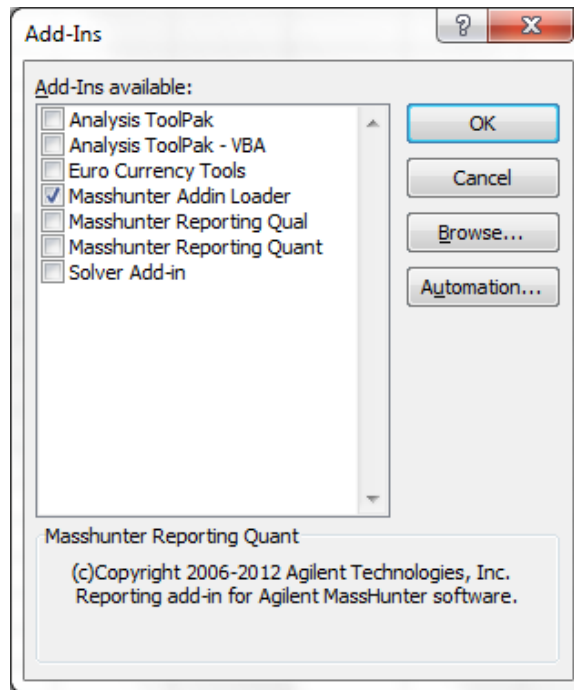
Add-Ins

?

Add-Ins available:

Analysis ToolPak
Analysis ToolPak - VBA
Euro Currency Tools
Masshunter Addin Loader
Masshunter Reporting Qual
Masshunter Reporting Quant
Solver Add-in

OK

Cancel

Browse...

Automation...

Masshunter Reporting Quant

(c)Copyright 2006-2012 Agilent Technologies, Inc.
Reporting add-in for Agilent MassHunter software.